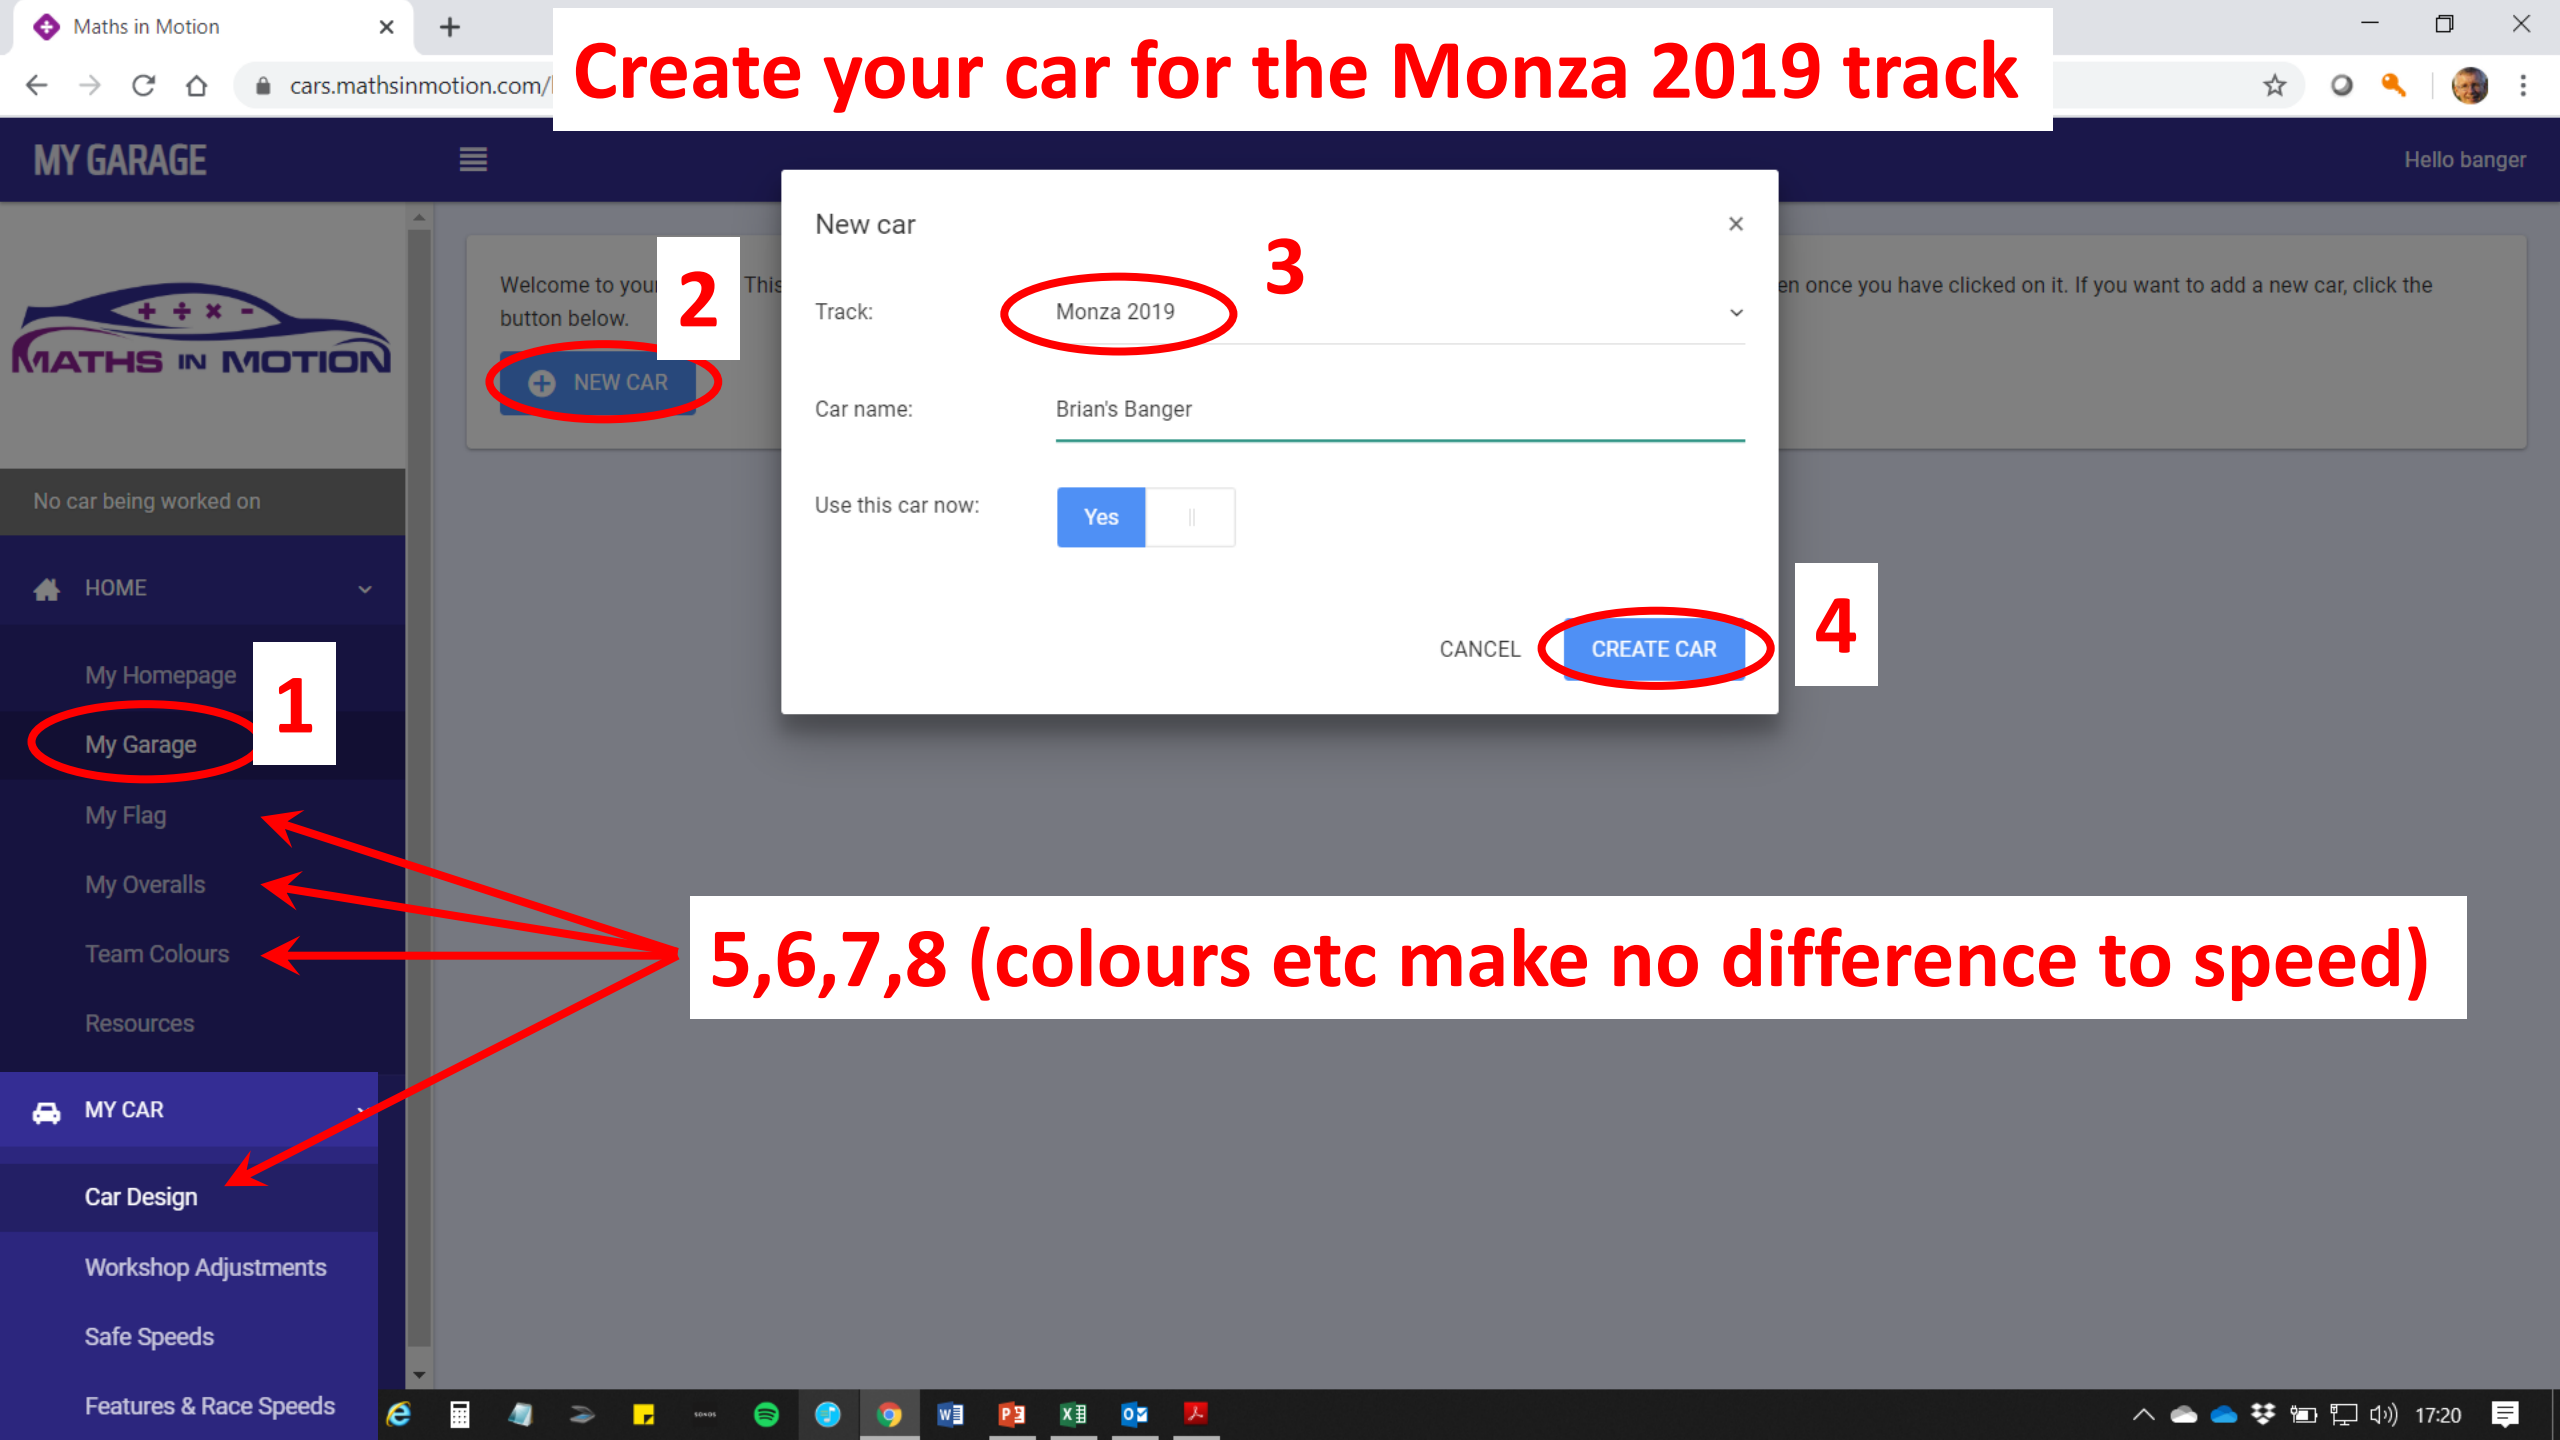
Maths in Motion

cars.mathsinmotion.com/

Create your car for the Monza 2019 track

MY GARAGE

Hello banger

MATHS IN MOTION

No car being worked on

HOME

My Homepage

My Garage

My Flag

My Overalls

Team Colours

Resources

MY CAR

Car Design

Workshop Adjustments

Safe Speeds

Features & Race Speeds

Welcome to your This

button below.

en once you have clicked on it. If you want to add a new car, click the

NEW CAR

New car

×

Track: Monza 2019

Car name: Brian's Banger

Use this car now: Yes

CANCEL

CREATE CAR

1

2

3

4

5,6,7,8 (colours etc make no difference to speed)

17:20